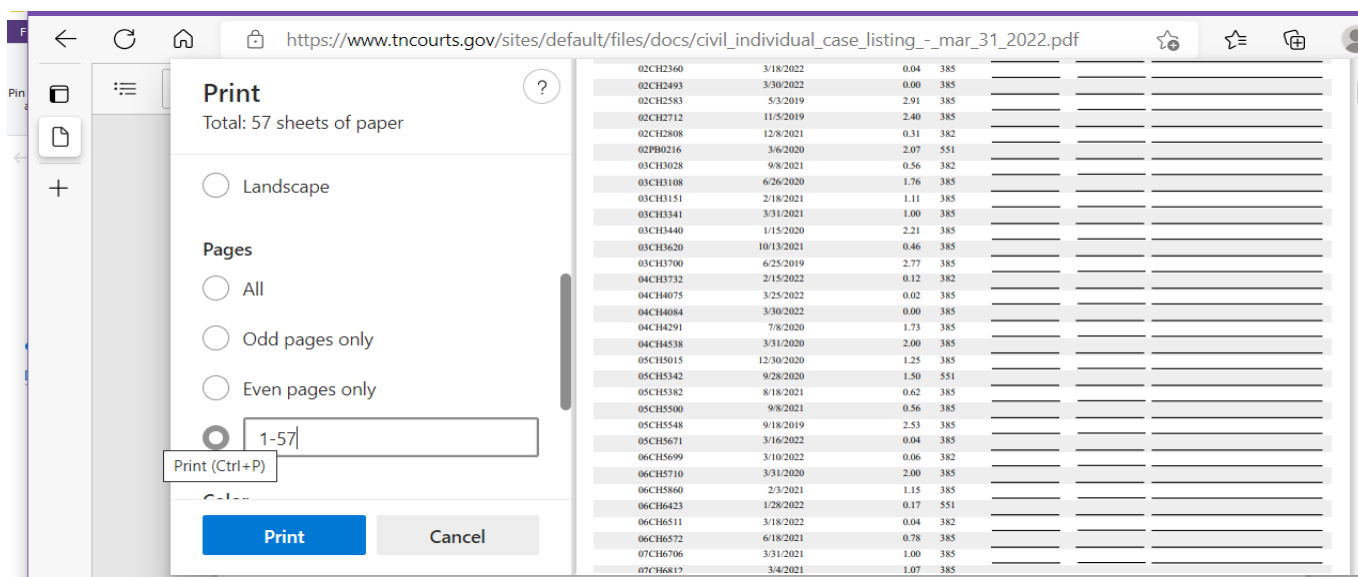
https://www.tncourts.gov/sites/default/files/docs/civil_individual_case_listing_-_mar_31_2022.pdf

Pin

Print
Total: 57 sheets of paper

Landscape

Pages

All

Odd pages only

Even pages only

1-57

Print (Ctrl+P)

Color

Print

Cancel

| | | | |
|---|---|---|---|
| 02CH2360 | 3/18/2022 | 0.04 | 385 |
| 02CH2493 | 3/30/2022 | 0.00 | 385 |
| 02CH2583 | 5/3/2019 | 2.91 | 385 |
| 02CH2712 | 11/5/2019 | 2.40 | 385 |
| 02CH2808 | 12/8/2021 | 0.31 | 382 |
| 02PB0216 | 3/6/2020 | 2.07 | 551 |
| 03CH3028 | 9/8/2021 | 0.56 | 382 |
| 03CH3108 | 6/26/2020 | 1.76 | 385 |
| 03CH3151 | 2/18/2021 | 1.11 | 385 |
| 03CH3341 | 3/31/2021 | 1.00 | 385 |
| 03CH3440 | 1/15/2020 | 2.21 | 385 |
| 03CH3620 | 10/13/2021 | 0.46 | 385 |
| 03CH3700 | 6/25/2019 | 2.77 | 385 |
| 04CH3732 | 2/15/2022 | 0.12 | 382 |
| 04CH4075 | 3/25/2022 | 0.02 | 385 |
| 04CH4084 | 3/30/2022 | 0.00 | 385 |
| 04CH4291 | 7/8/2020 | 1.73 | 385 |
| 04CH4538 | 3/31/2020 | 2.00 | 385 |
| 05CH5015 | 12/30/2020 | 1.25 | 385 |
| 05CH5342 | 9/28/2020 | 1.50 | 551 |
| 05CH5382 | 8/18/2021 | 0.62 | 385 |
| 05CH5500 | 9/8/2021 | 0.56 | 385 |
| 05CH5548 | 9/18/2019 | 2.53 | 385 |
| 05CH5671 | 3/16/2022 | 0.04 | 385 |
| 06CH5699 | 3/10/2022 | 0.06 | 382 |
| 06CH5710 | 3/31/2020 | 2.00 | 385 |
| 06CH5860 | 2/3/2021 | 1.15 | 385 |
| 06CH6423 | 1/28/2022 | 0.17 | 551 |
| 06CH6511 | 3/18/2022 | 0.04 | 382 |
| 06CH6572 | 6/18/2021 | 0.78 | 385 |
| 07CH6706 | 3/31/2021 | 1.00 | 385 |
| 07CH6812 | 3/4/2021 | 1.07 | 385 |